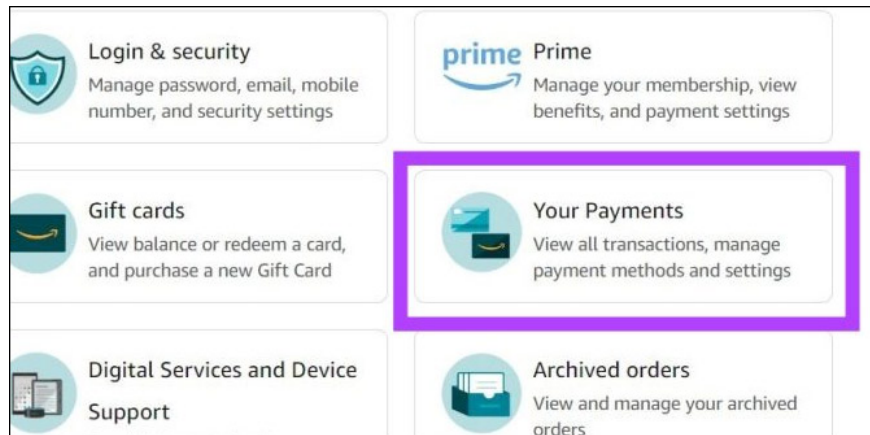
Login & security
Manage password, email, mobile number, and security settings

prime

Prime
Manage your membership, view benefits, and payment settings

Gift cards
View balance or redeem a card, and purchase a new Gift Card

Your Payments
View all transactions, manage payment methods and settings

Digital Services and Device Support

Archived orders
View and manage your archived orders